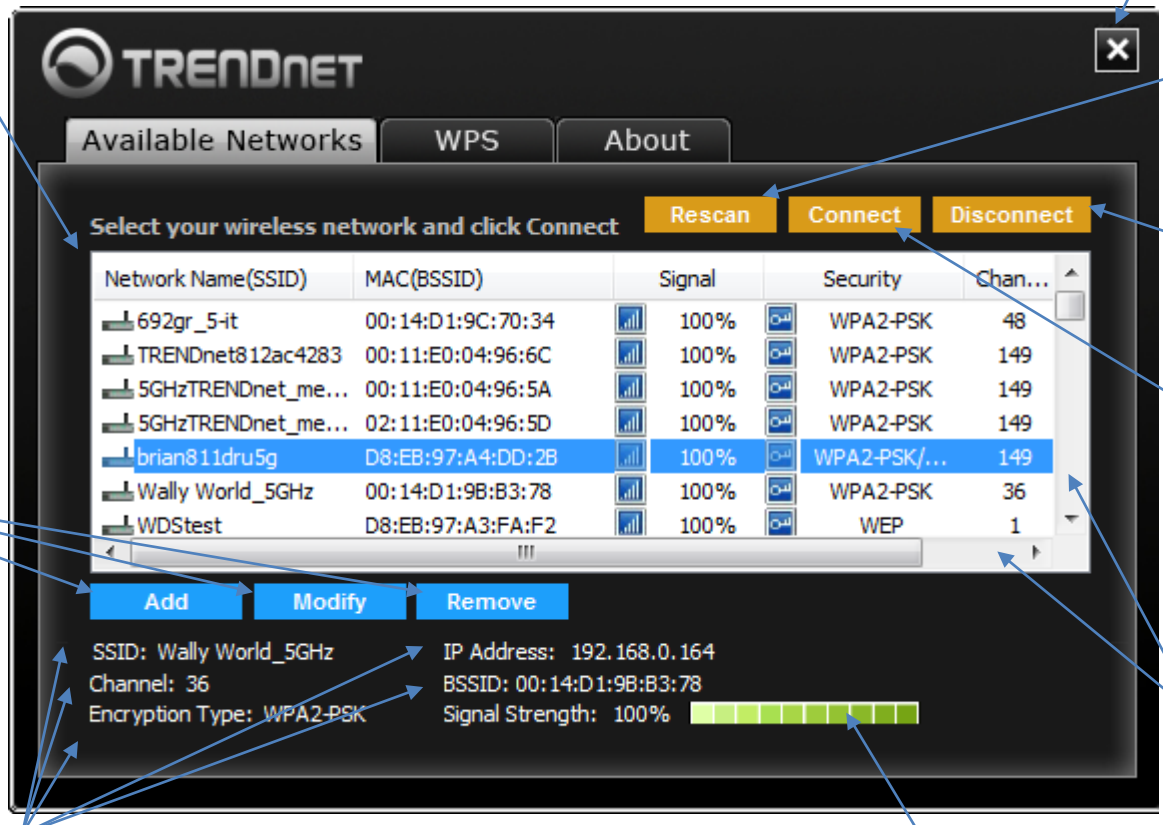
TRENDnet

Available Networks | WPS | About

Select your wireless network and click Connect

Rescan | Connect | Disconnect

| Network Name(SSID) | MAC(BSSID) | Signal | Security | Chan... |
|---|---|---|---|---|
| 692gr_5-it | 00:14:D1:9C:70:34 | 100% | WPA2-PSK | 48 |
| TRENDnet812ac4283 | 00:11:E0:04:96:6C | 100% | WPA2-PSK | 149 |
| 5GHzTRENDnet_me... | 00:11:E0:04:96:5A | 100% | WPA2-PSK | 149 |
| 5GHzTRENDnet_me... | 02:11:E0:04:96:5D | 100% | WPA2-PSK | 149 |
| brian811dru5g | D8:EB:97:A4:DD:2B | 100% | WPA2-PSK/... | 149 |
| Wally World_5GHz | 00:14:D1:9B:B3:78 | 100% | WPA2-PSK | 36 |
| WDStest | D8:EB:97:A3:FA:F2 | 100% | WEP | 1 |

Add | Modify | Remove

SSID: Wally World_5GHz
Channel: 36
Encryption Type: WPA2-PSK

IP Address: 192.168.0.164
BSSID: 00:14:D1:9B:B3:78
Signal Strength: 100%